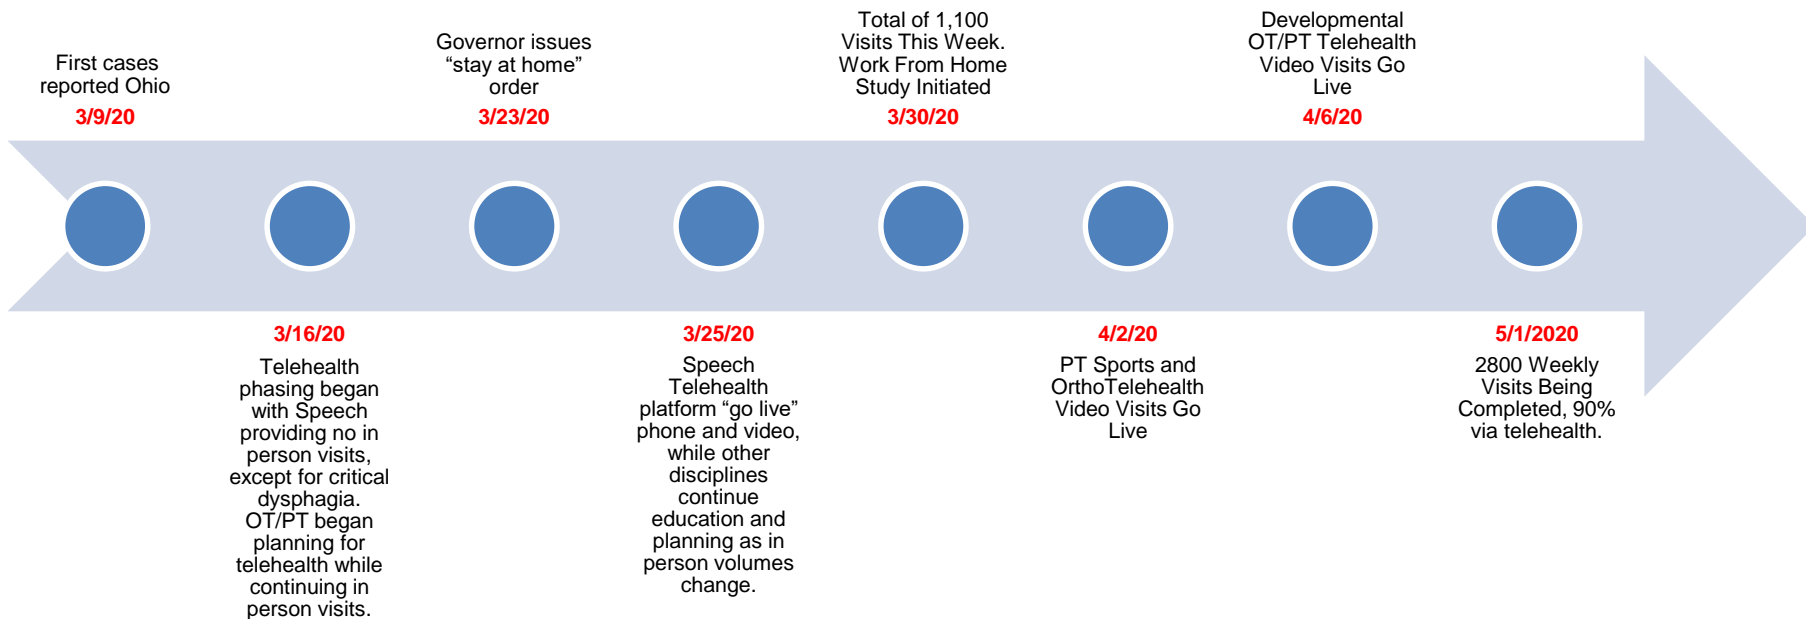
First cases reported Ohio
3/9/20

3/16/20
Telehealth phasing began with Speech providing no in person visits, except for critical dysphagia. OT/PT began planning for telehealth while continuing in person visits.

Governor issues “stay at home” order
3/23/20

3/25/20
Speech Telehealth platform “go live” phone and video, while other disciplines continue education and planning as in person volumes change.

Total of 1,100 Visits This Week. Work From Home Study Initiated
3/30/20

4/2/20
PT Sports and OrthoTelehealth Video Visits Go Live

Developmental OT/PT Telehealth Video Visits Go Live
4/6/20

5/1/2020
2800 Weekly Visits Being Completed, 90% via telehealth.